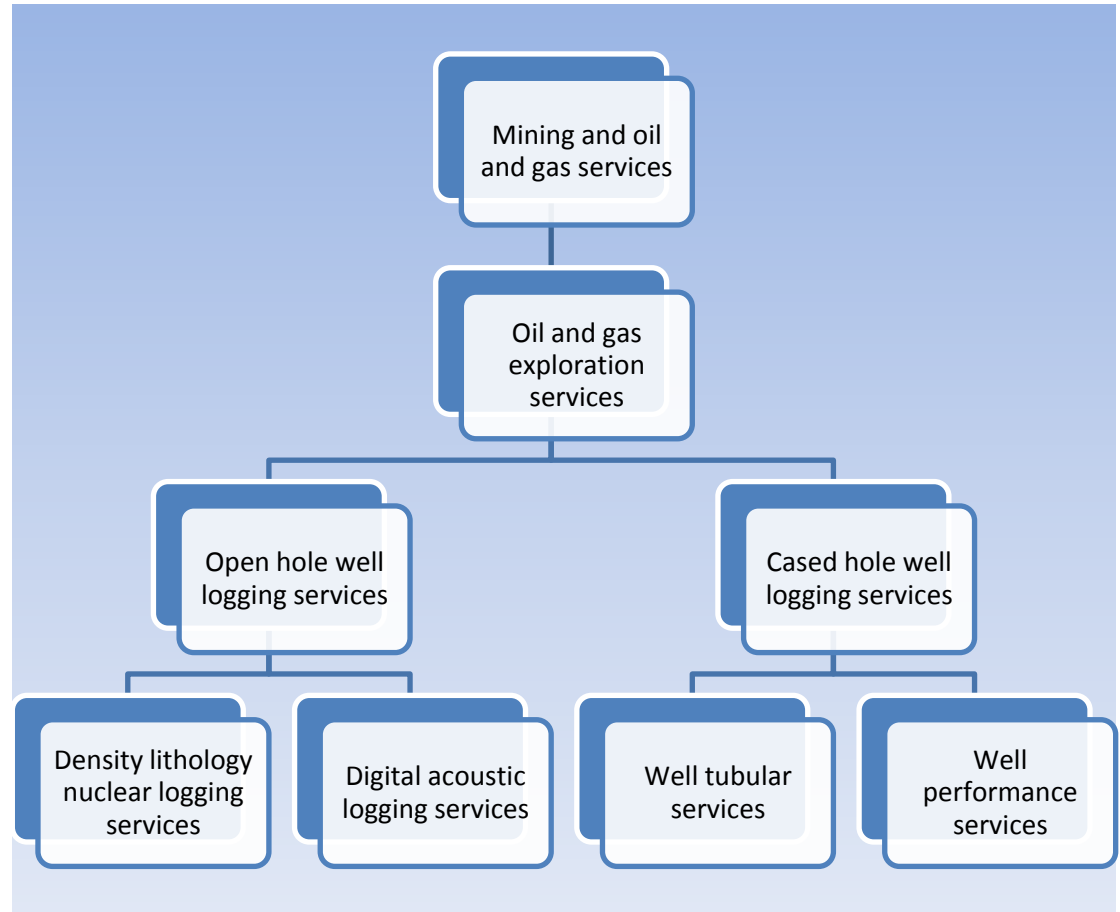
Mining and oil and gas services

Oil and gas exploration services

Open hole well logging services

Cased hole well logging services

Density lithology nuclear logging services

Digital acoustic logging services

Well tubular services

Well performance services